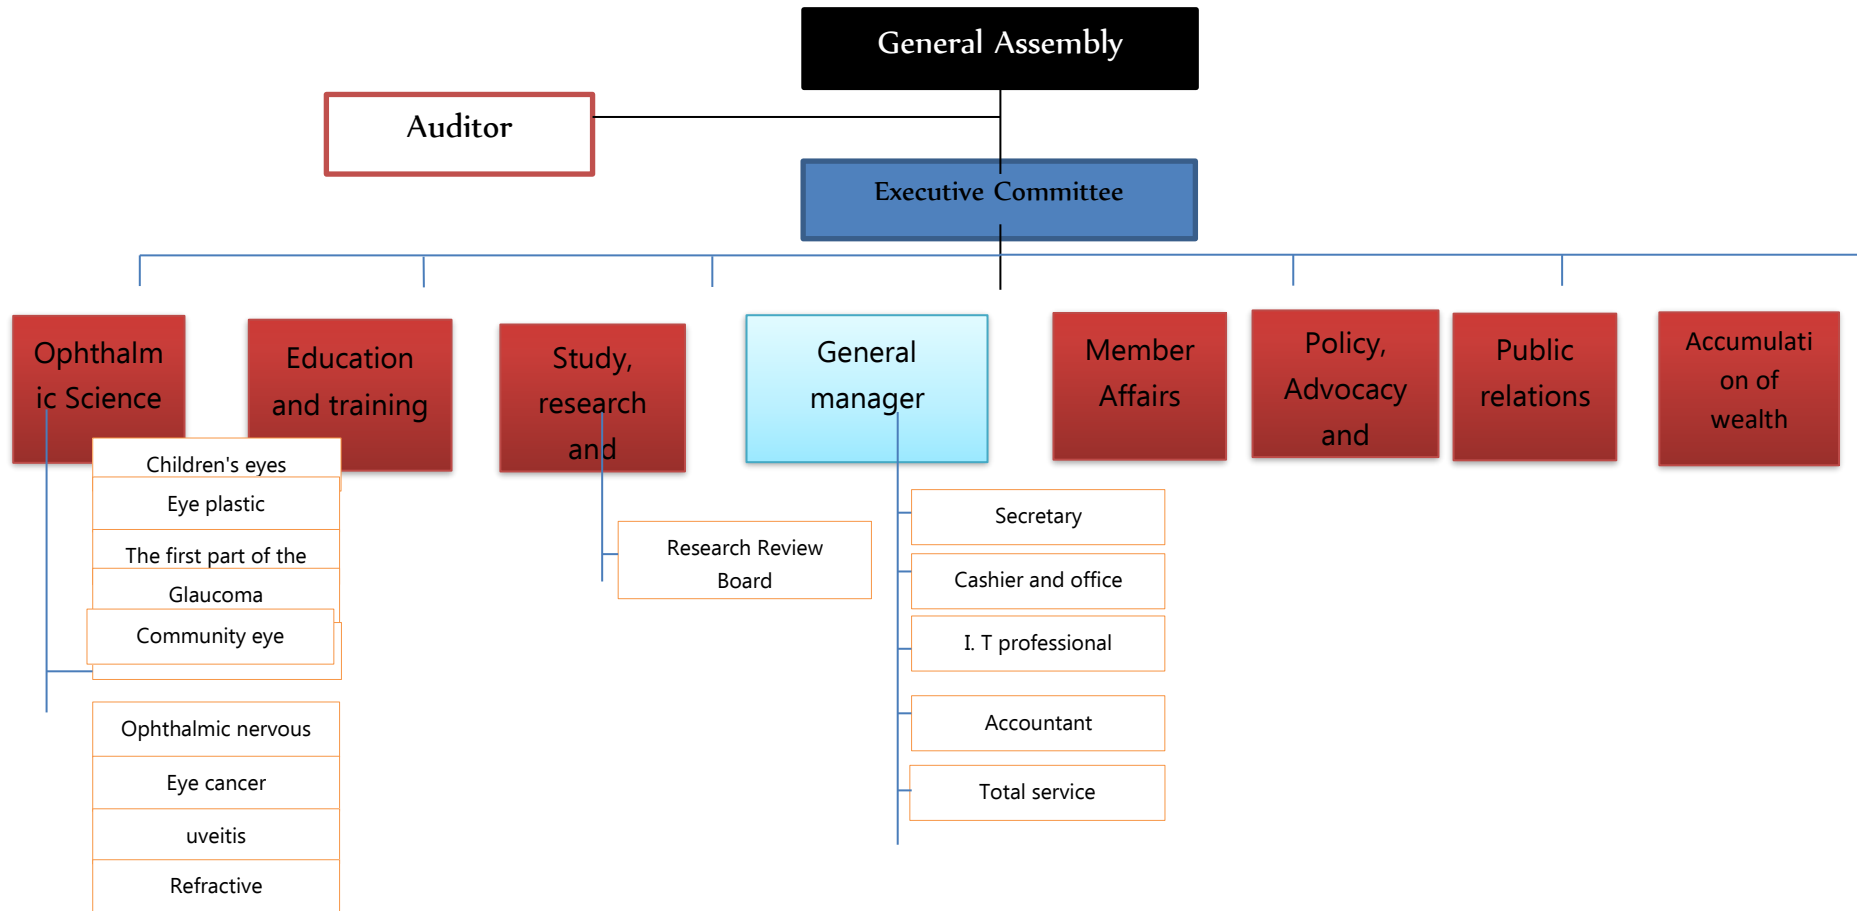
General Assembly

Auditor

Executive Committee

Ophthalmic Science

Education and training

Study, research and

General manager

Member Affairs

Policy, Advocacy and

Public relations

Accumulation of wealth

Children's eyes

Eye plastic

The first part of the

Glaucoma

Community eye

Ophthalmic nervous

Eye cancer

uveitis

Refractive

Research Review Board

Secretary

Cashier and office

I. T professional

Accountant

Total service